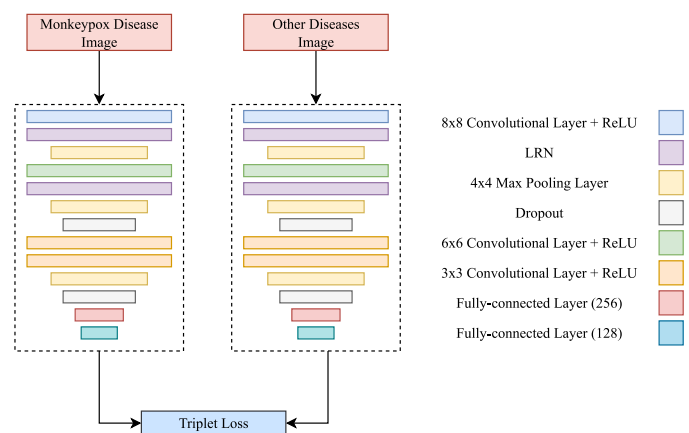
Monkeypox Disease Image

Other Diseases Image

8x8 Convolutional Layer + ReLU

LRN

4x4 Max Pooling Layer

Dropout

6x6 Convolutional Layer + ReLU

3x3 Convolutional Layer + ReLU

Fully-connected Layer (256)

Fully-connected Layer (128)

Triplet Loss